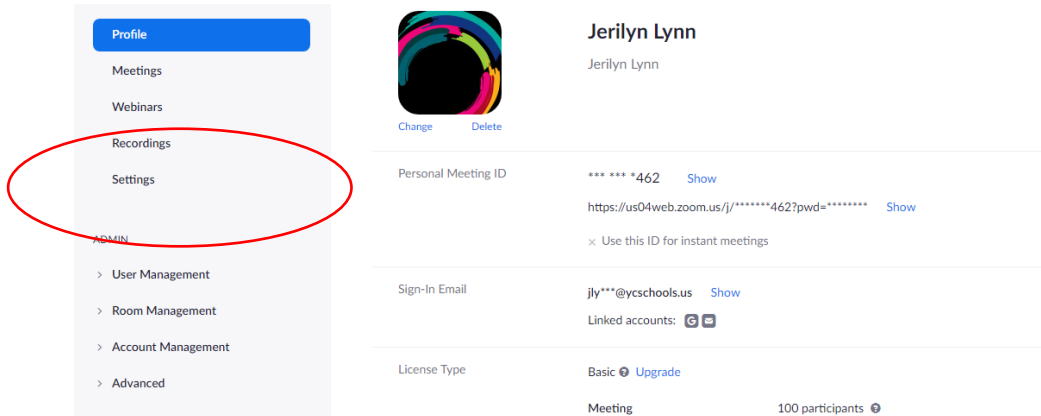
Profile
Meetings
Webinars
Recordings
Settings

ADMIN
› User Management
› Room Management
› Account Management
› Advanced

Change Delete

Jerilyn Lynn
Jerilyn Lynn

Personal Meeting ID
*** *** *462 Show
https://us04web.zoom.us/j/*******462?pwd=******** Show
× Use this ID for instant meetings

Sign-In Email
jly***@ycschools.us Show
Linked accounts: G ✉

License Type
Basic ? Upgrade

Meeting 100 participants ?